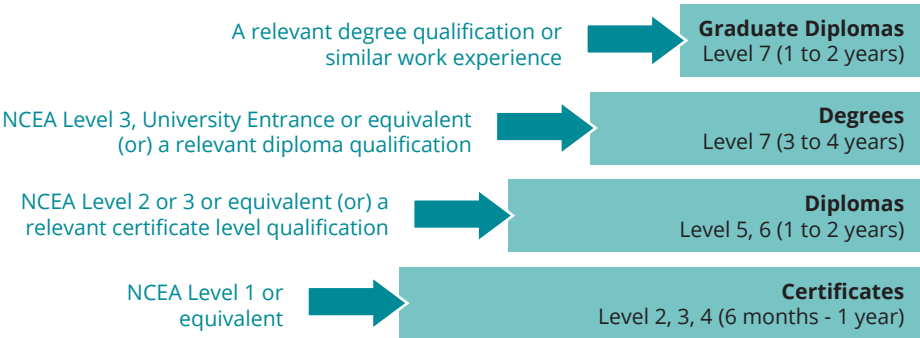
A relevant degree qualification or similar work experience

**Graduate Diplomas**
Level 7 (1 to 2 years)

NCEA Level 3, University Entrance or equivalent (or) a relevant diploma qualification

**Degrees**
Level 7 (3 to 4 years)

NCEA Level 2 or 3 or equivalent (or) a relevant certificate level qualification

**Diplomas**
Level 5, 6 (1 to 2 years)

NCEA Level 1 or equivalent

**Certificates**
Level 2, 3, 4 (6 months - 1 year)